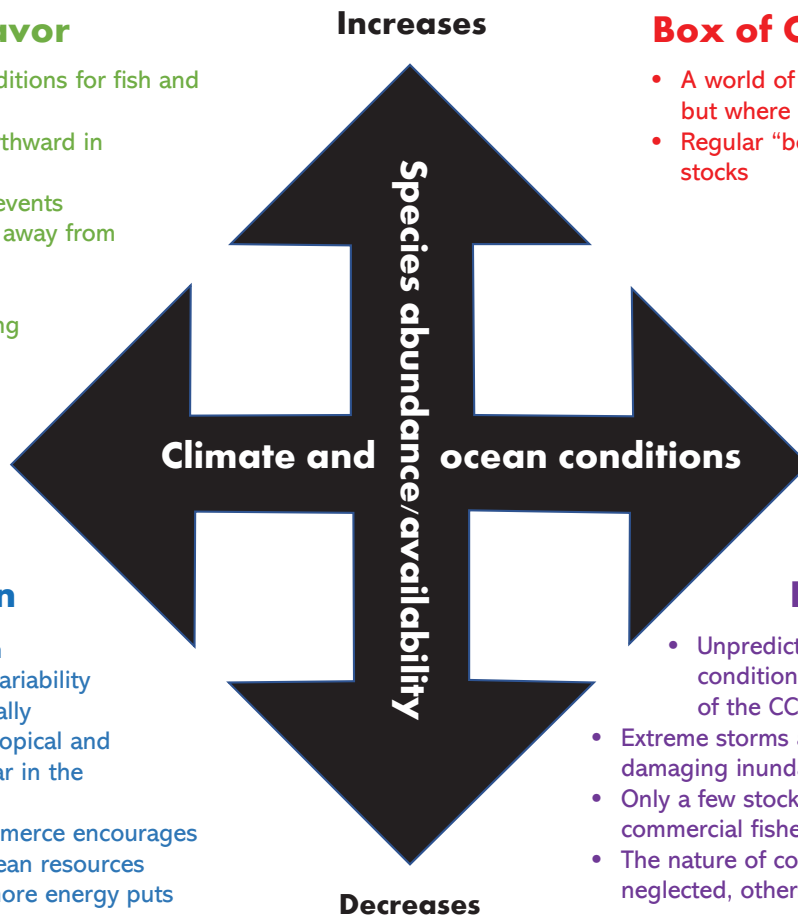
uvor

ditions for fish and

thward in

events
away from

ng

Increases

Box of C

• A world of
but where

• Regular "b
stocks

Species abundance/availability

Climate and ocean conditions

n

ariability
ally
opical and
ar in the

merce encourages
ean resources
ore energy puts

I

• Unpredict
condition
of the CC

• Extreme storms
damaging inund

• Only a few stock
commercial fishe

• The nature of co
neglected, other

Decreases